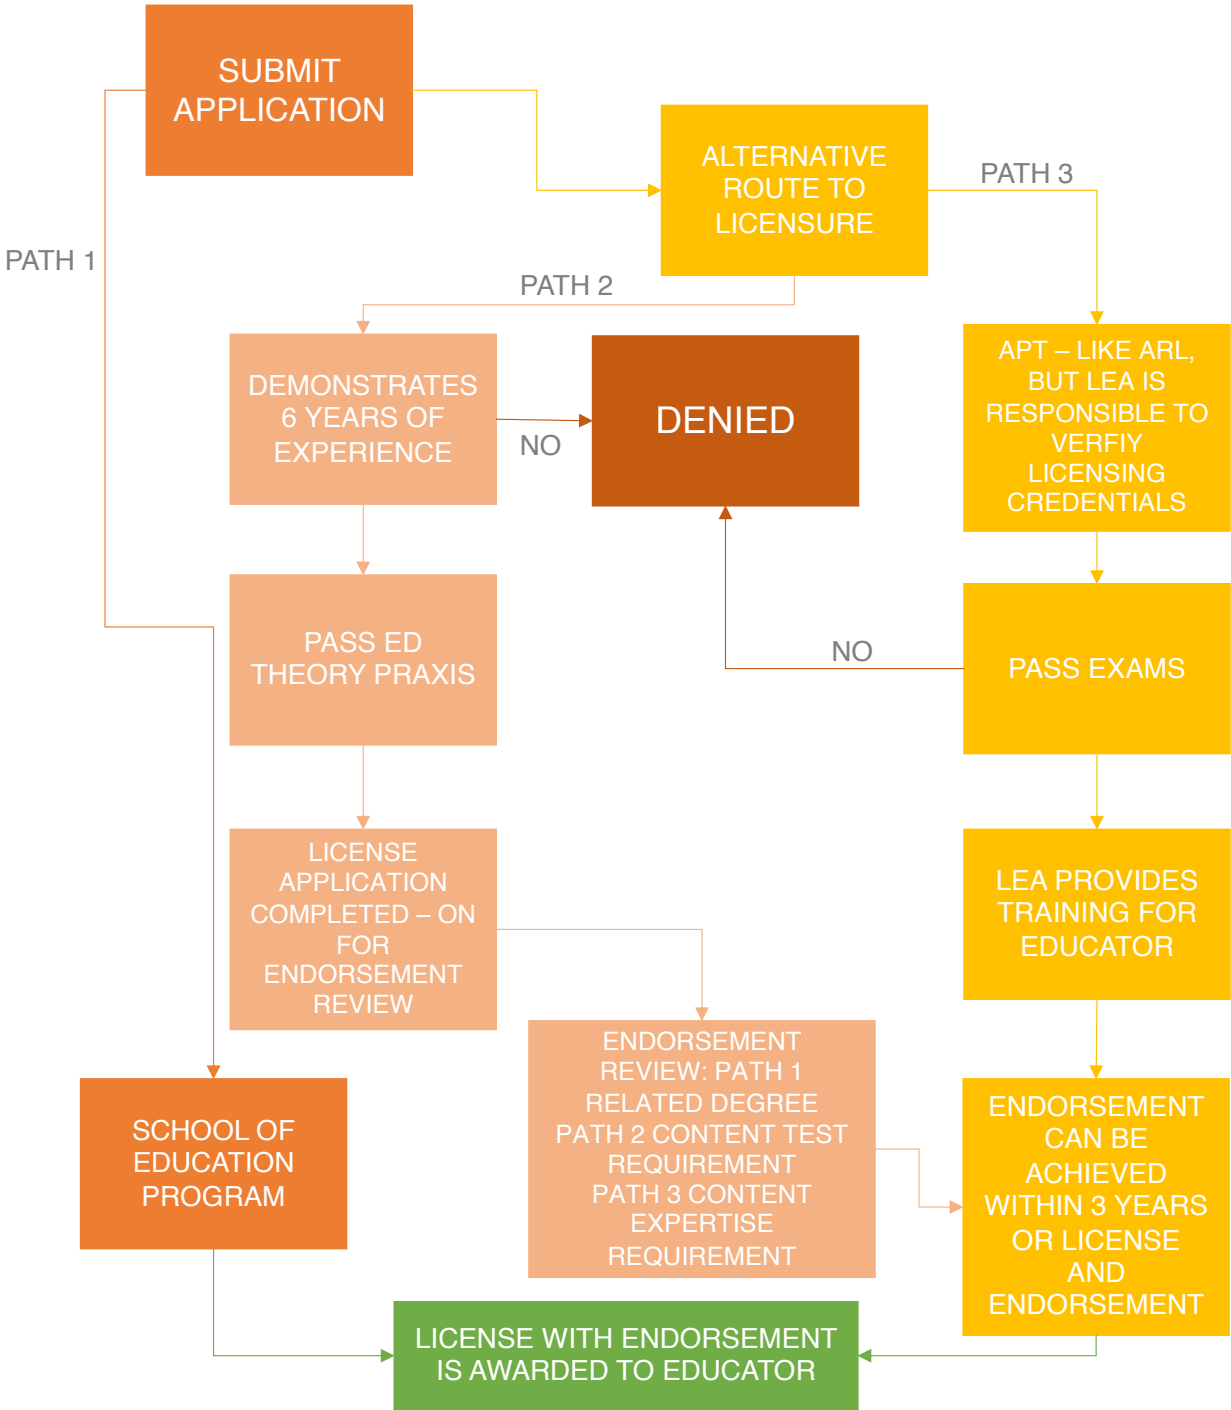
SUBMIT APPLICATION

PATH 1

ALTERNATIVE ROUTE TO LICENSURE

PATH 3

PATH 2

DEMONSTRATES 6 YEARS OF EXPERIENCE

NO

DENIED

APT – LIKE ARL, BUT LEA IS RESPONSIBLE TO VERFIY LICENSING CREDENTIALS

PASS ED THEORY PRAXIS

NO

PASS EXAMS

LICENSE APPLICATION COMPLETED – ON FOR ENDORSEMENT REVIEW

LEA PROVIDES TRAINING FOR EDUCATOR

ENDORSEMENT REVIEW: PATH 1 RELATED DEGREE PATH 2 CONTENT TEST REQUIREMENT PATH 3 CONTENT EXPERTISE REQUIREMENT

SCHOOL OF EDUCATION PROGRAM

ENDORSEMENT CAN BE ACHIEVED WITHIN 3 YEARS OR LICENSE AND ENDORSEMENT

LICENSE WITH ENDORSEMENT IS AWARDED TO EDUCATOR